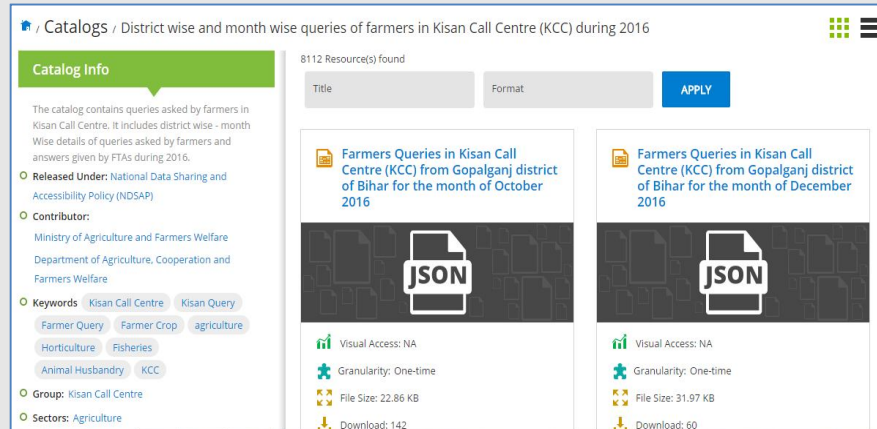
/ Catalogs / District wise and month wise queries of farmers in Kisan Call Centre (KCC) during 2016

Catalog Info

The catalog contains queries asked by farmers in Kisan Call Centre. It includes district wise - month Wise details of queries asked by farmers and answers given by FTAs during 2016.

Released Under: National Data Sharing and Accessibility Policy (NDSAP)

Contributor:

Ministry of Agriculture and Farmers Welfare

Department of Agriculture, Cooperation and Farmers Welfare

Keywords Kisan Call Centre Kisan Query Farmer Query Farmer Crop agriculture Horticulture Fisheries Animal Husbandry KCC

Group: Kisan Call Centre

Sectors: Agriculture

8112 Resource(s) found

Title

Format

APPLY

Farmers Queries in Kisan Call Centre (KCC) from Gopalganj district of Bihar for the month of October 2016

JSON

Visual Access: NA

Granularity: One-time

File Size: 22.86 KB

Download: 142

Farmers Queries in Kisan Call Centre (KCC) from Gopalganj district of Bihar for the month of December 2016

JSON

Visual Access: NA

Granularity: One-time

File Size: 31.97 KB

Download: 60